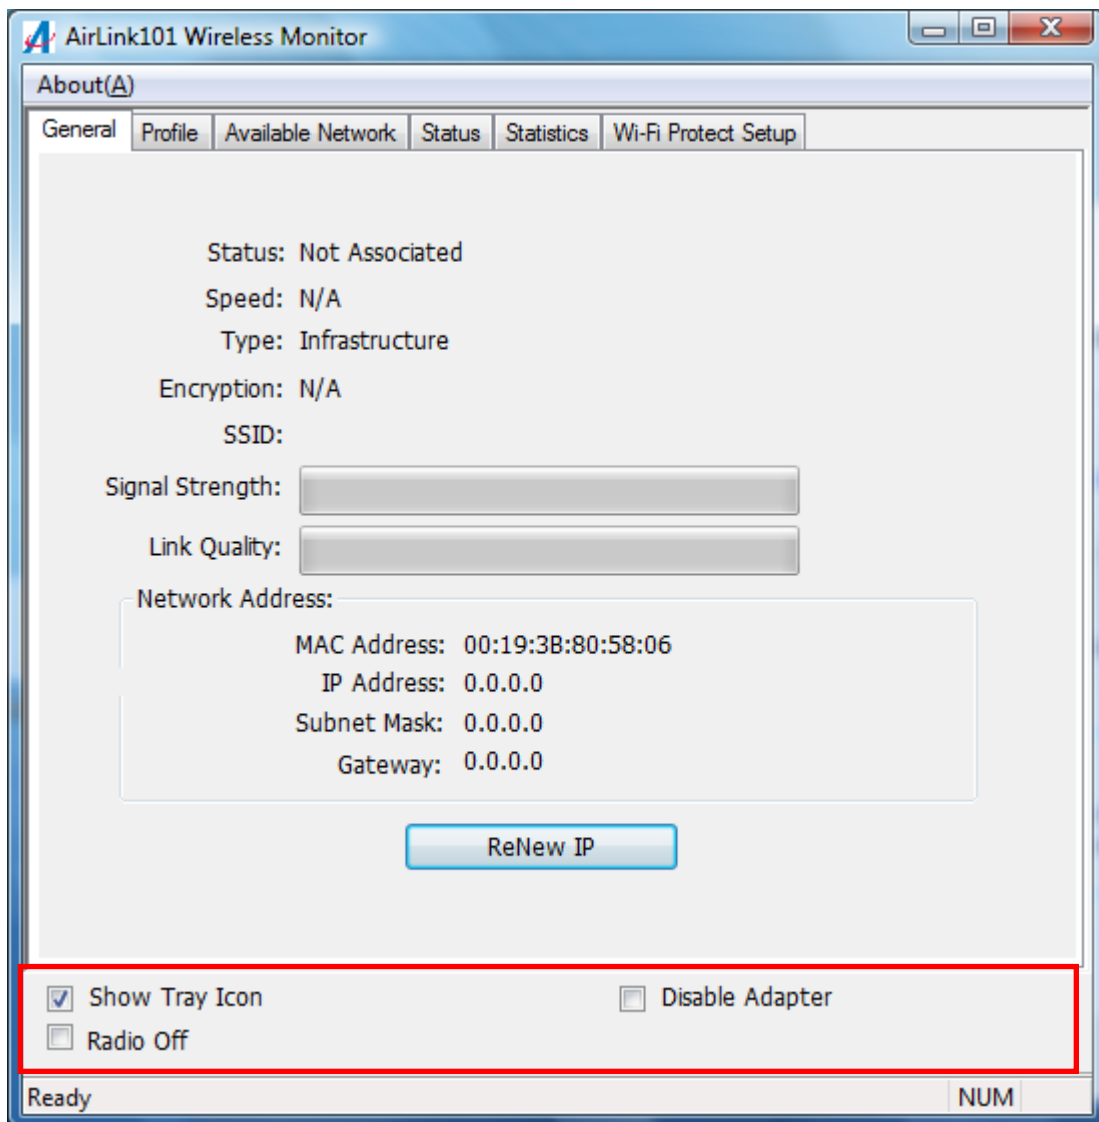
AirLink101 Wireless Monitor

About(A)

General | Profile | Available Network | Status | Statistics | Wi-Fi Protect Setup

Status: Not Associated

Speed: N/A

Type: Infrastructure

Encryption: N/A

SSID:

Signal Strength:

Link Quality:

Network Address:

MAC Address: 00:19:3B:80:58:06

IP Address: 0.0.0.0

Subnet Mask: 0.0.0.0

Gateway: 0.0.0.0

ReNew IP

Show Tray Icon

Disable Adapter

Radio Off

Ready

NUM